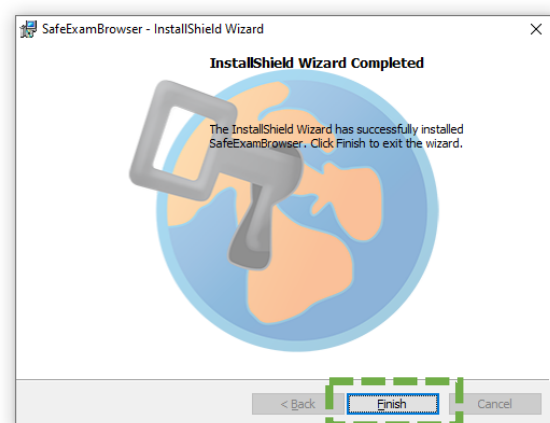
SafeExamBrowser - InstallShield Wizard

X

InstallShield Wizard Completed

The InstallShield Wizard has successfully installed SafeExamBrowser. Click Finish to exit the wizard.

< Back

Finish

Cancel